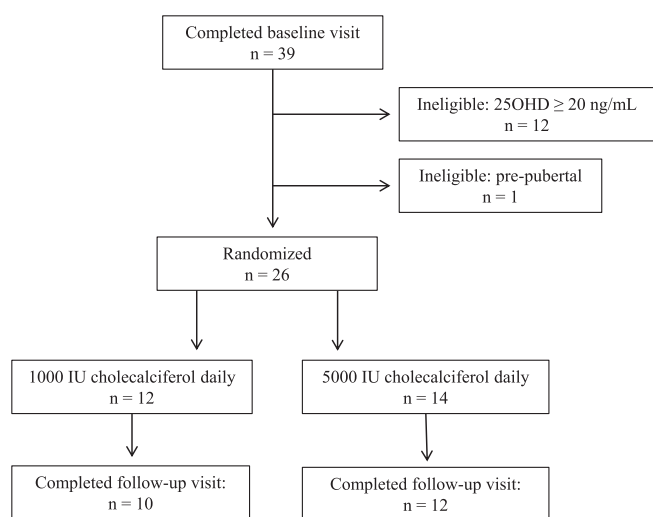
Completed baseline visit
n = 39

Ineligible: 25OHD $\geq$ 20 ng/mL
n = 12

Ineligible: pre-pubertal
n = 1

Randomized
n = 26

1000 IU cholecalciferol daily
n = 12

5000 IU cholecalciferol daily
n = 14

Completed follow-up visit:
n = 10

Completed follow-up visit:
n = 12